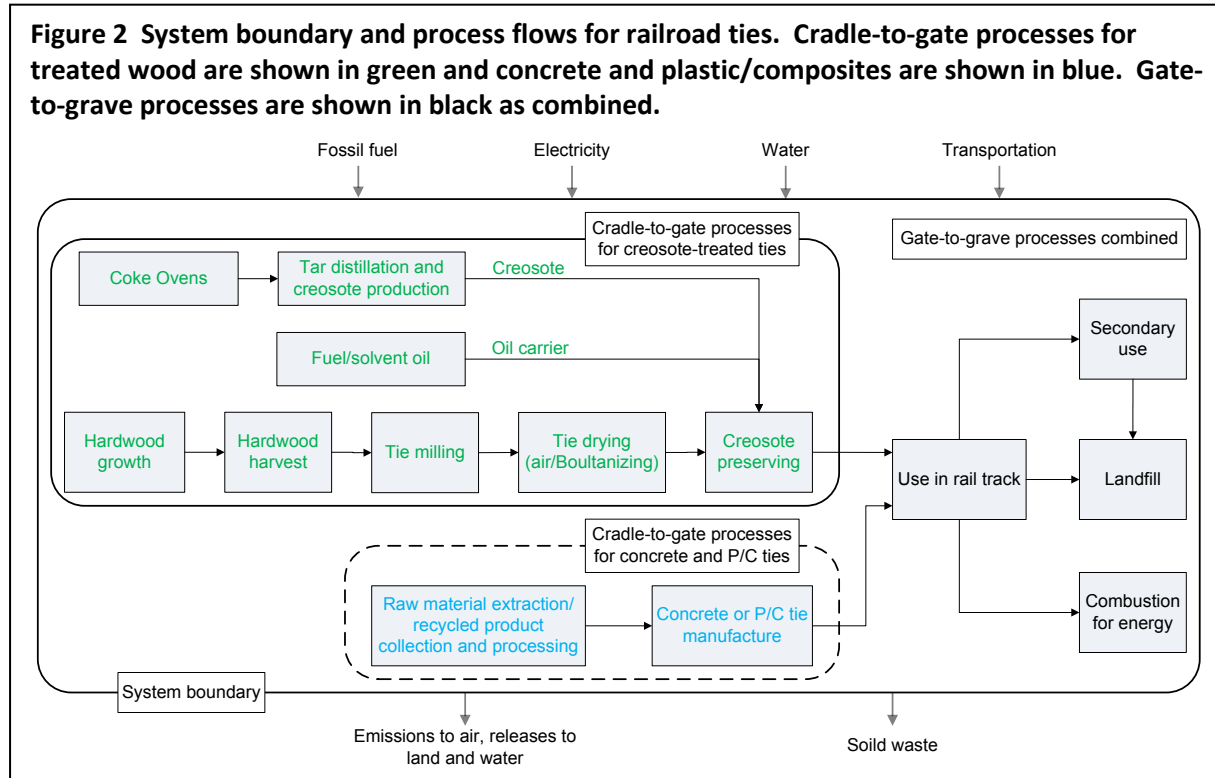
**Figure 2 System boundary and process flows for railroad ties. Cradle-to-gate processes for treated wood are shown in green and concrete and plastic/composites are shown in blue. Gate-to-grave processes are shown in black as combined.**

Fossil fuel

Electricity

Water

Transportation

Cradle-to-gate processes for creosote-treated ties

Gate-to-grave processes combined

Coke Ovens

Tar distillation and creosote production

Creosote

Fuel/solvent oil

Oil carrier

Hardwood growth

Hardwood harvest

Tie milling

Tie drying (air/Boultanizing)

Creosote preserving

Secondary use

Use in rail track

Landfill

Cradle-to-gate processes for concrete and P/C ties

Raw material extraction/ recycled product collection and processing

Concrete or P/C tie manufacture

Combustion for energy

System boundary

Emissions to air, releases to land and water

Soild waste